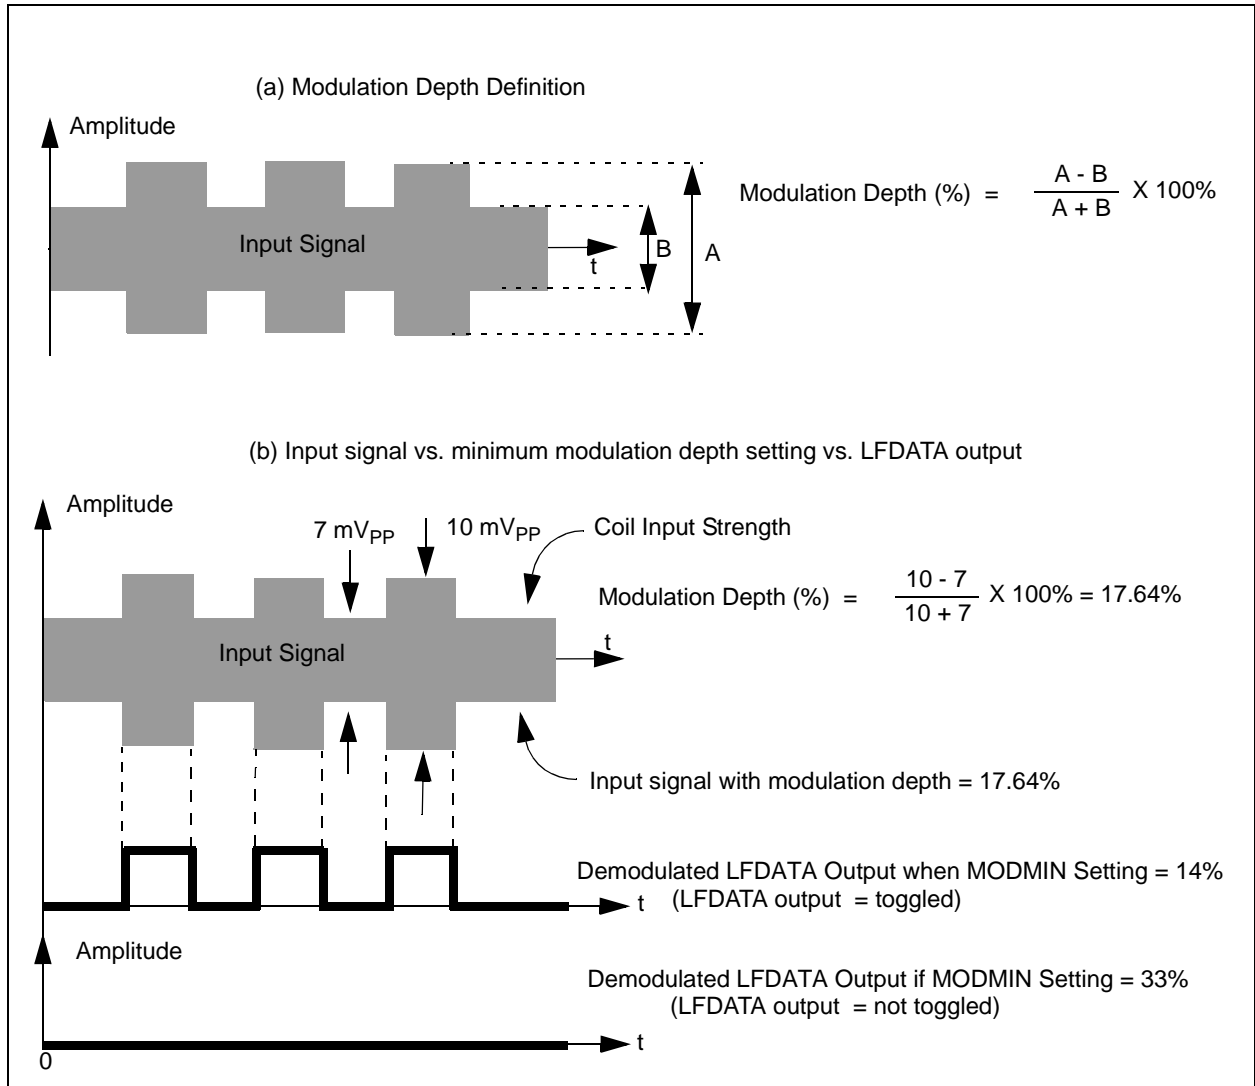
(a) Modulation Depth Definition

Amplitude

Input Signal

t

B

A

Modulation Depth (%) = $\frac{A - B}{A + B}$ X 100%

(b) Input signal vs. minimum modulation depth setting vs. LFDATA output

Amplitude

7 $mV_{PP}$

10 $mV_{PP}$

Coil Input Strength

Modulation Depth (%) = $\frac{10 - 7}{10 + 7}$ X 100% = 17.64%

Input Signal

t

Input signal with modulation depth = 17.64%

Demodulated LFDATA Output when MODMIN Setting = 14% (LFDATA output = toggled)

t

Amplitude

Demodulated LFDATA Output if MODMIN Setting = 33% (LFDATA output = not toggled)

0

t